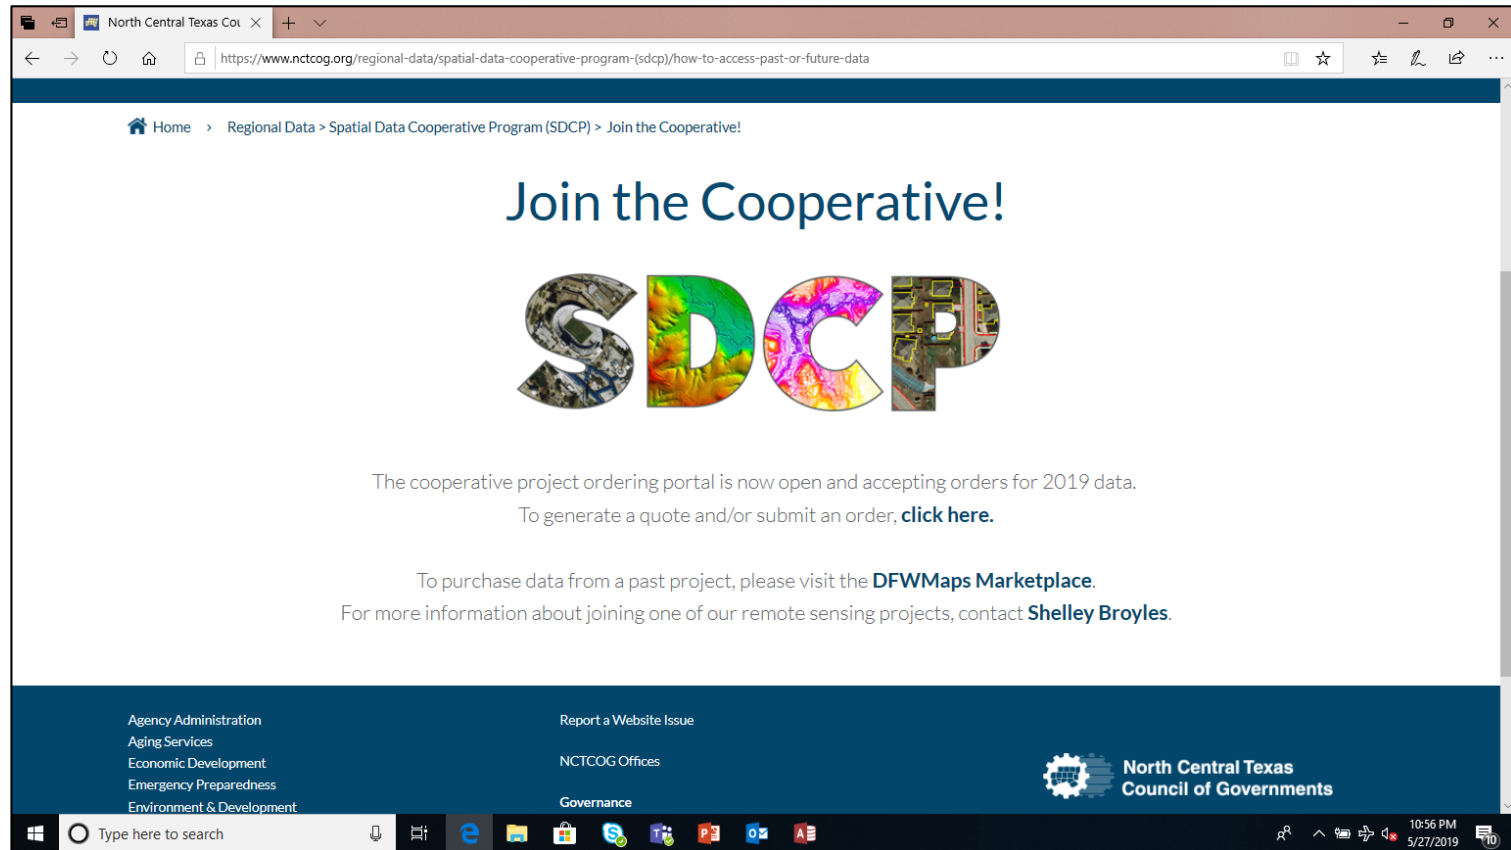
North Central Texas Cou

https://www.nctcog.org/regional-data/spatial-data-cooperative-program-(sdcp)/how-to-access-past-or-future-data

Home › Regional Data > Spatial Data Cooperative Program (SDCP) > Join the Cooperative!

Join the Cooperative!

SDCP

The cooperative project ordering portal is now open and accepting orders for 2019 data. To generate a quote and/or submit an order, click here.

To purchase data from a past project, please visit the DFWMaps Marketplace. For more information about joining one of our remote sensing projects, contact Shelley Broyles.

Agency Administration
Aging Services
Economic Development
Emergency Preparedness
Environment & Development

Report a Website Issue

NCTCOG Offices

Governance

North Central Texas Council of Governments

Type here to search

10:56 PM
5/27/2019

10